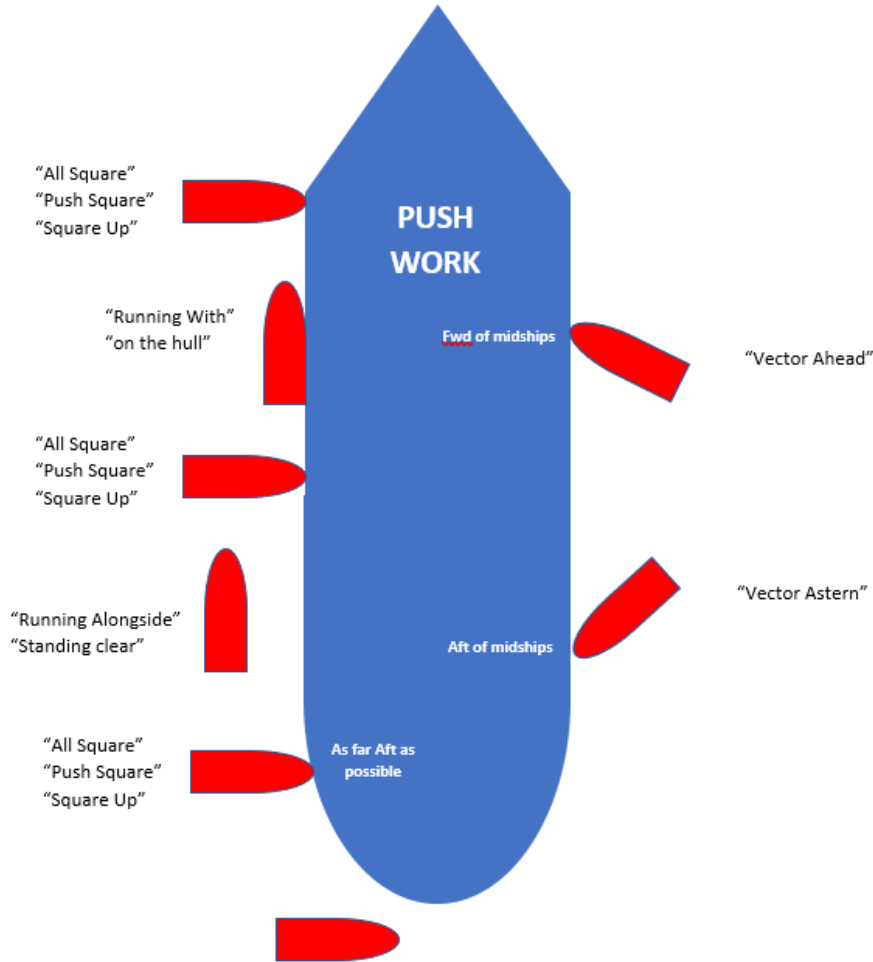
"All Square"
"Push Square"
"Square Up"

PUSH WORK

"Running With"
"on the hull"

Fwd of midships

"Vector Ahead"

"All Square"
"Push Square"
"Square Up"

"Running Alongside"
"Standing clear"

"Vector Astern"

Aft of midships

"All Square"
"Push Square"
"Square Up"

As far Aft as possible